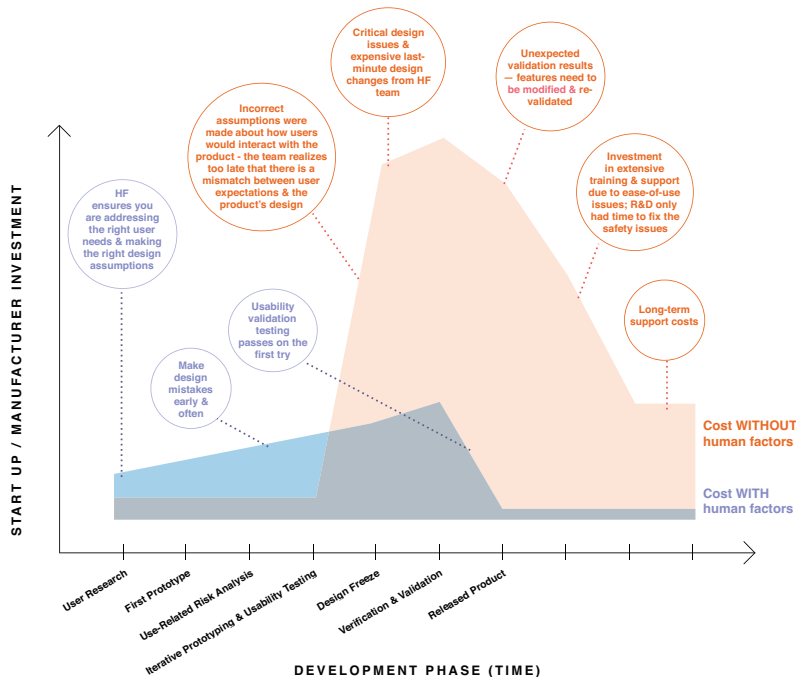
Critical design issues & expensive last-minute design changes from HF team

Unexpected validation results — features need to be modified & re-validated

Incorrect assumptions were made about how users would interact with the product - the team realizes too late that there is a mismatch between user expectations & the product's design

Investment in extensive training & support due to ease-of-use issues; R&D only had time to fix the safety issues

HF ensures you are addressing the right user needs & making the right design assumptions

Usability validation testing passes on the first try

Long-term support costs

Make design mistakes early & often

Cost WITHOUT human factors

Cost WITH human factors

START UP / MANUFACTURER INVESTMENT

User Research

First Prototype

Use-Related Risk Analysis

Iterative Prototyping & Usability Testing

Design Freeze

Verification & Validation

Released Product

DEVELOPMENT PHASE (TIME)